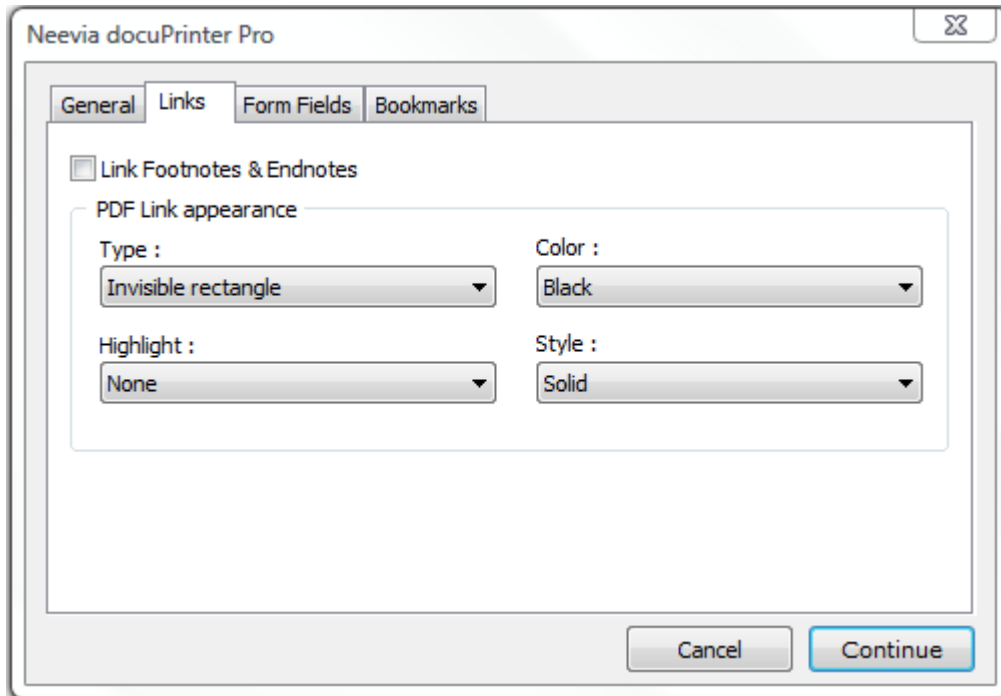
Neevia docuPrinter Pro

General Links Form Fields Bookmarks

Link Footnotes & Endnotes

PDF Link appearance

Type :

Invisible rectangle

Color :

Black

Highlight :

None

Style :

Solid

Cancel Continue